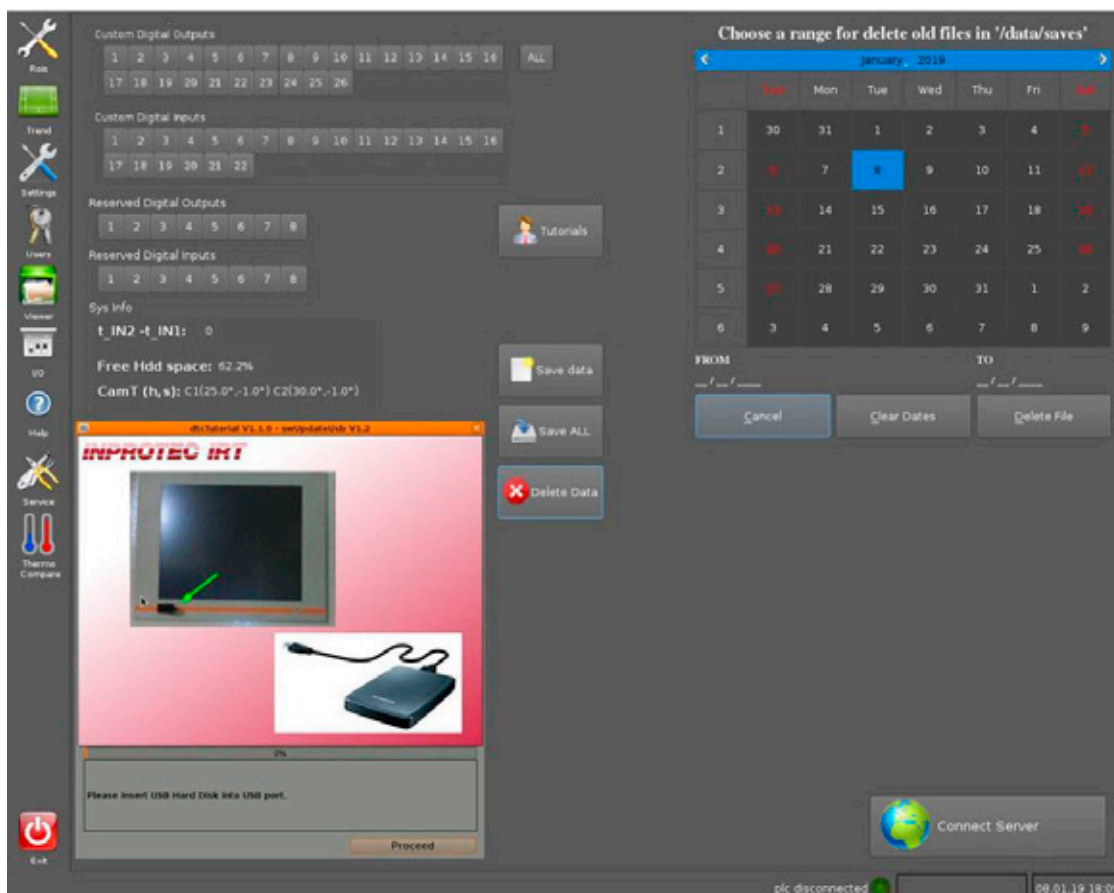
Rois
Trend
Settings
Users
Viewer
I/O
Help
Service
Thermo Compare
Exit

Custom Digital Outputs
1 2 3 4 5 6 7 8 9 10 11 12 13 14 15 16 ALL
17 18 19 20 21 22 23 24 25 26

Custom Digital Inputs
1 2 3 4 5 6 7 8 9 10 11 12 13 14 15 16
17 18 19 20 21 22

Reserved Digital Outputs
1 2 3 4 5 6 7 8

Reserved Digital Inputs
1 2 3 4 5 6 7 8

Sys Info
t_IN2 -t_IN1: 0
Free Hdd space: 62.2%
CamT (h,s): C1(25.0°,-1.0°) C2(30.0°,-1.0°)

Tutorials
Save data
Save ALL
Delete Data

dlcTutorial V1.1.0 - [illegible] V1.2
INPROTEC IRT
0%
Please insert USB Hard Disk into USB port.
Proceed

Choose a range for delete old files in '/data/saves'
January 2019

| | Sun | Mon | Tue | Wed | Thu | Fri | Sat |
|---|---|---|---|---|---|---|---|
| 1 | 30 | 31 | 1 | 2 | 3 | 4 | 5 |
| 2 | 6 | 7 | 8 | 9 | 10 | 11 | 12 |
| 3 | 13 | 14 | 15 | 16 | 17 | 18 | 19 |
| 4 | 20 | 21 | 22 | 23 | 24 | 25 | 26 |
| 5 | 27 | 28 | 29 | 30 | 31 | 1 | 2 |
| 6 | 3 | 4 | 5 | 6 | 7 | 8 | 9 |

FROM
__/__/____
TO
__/__/____

Cancel
Clear Dates
Delete File

Connect Server

plc disconnected
08.01.19 18:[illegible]